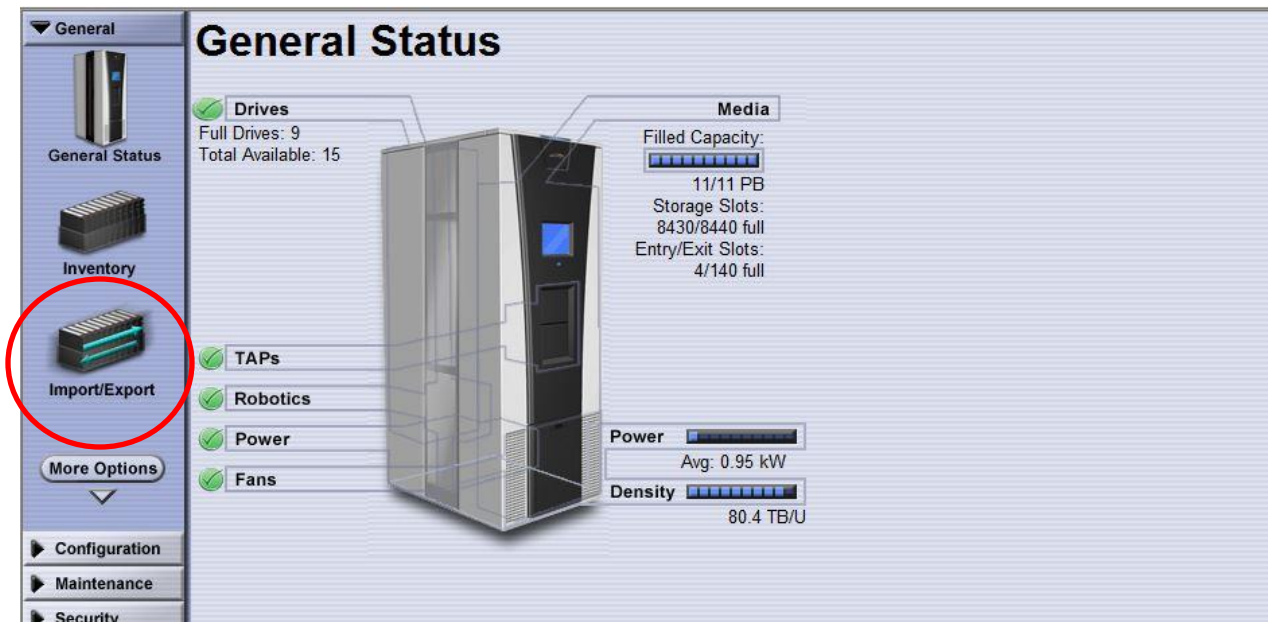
General

General Status

Inventory

Import/Export

More Options

Configuration

Maintenance

Security

General Status

Drives
Full Drives: 9
Total Available: 15

Media
Filled Capacity:
11/11 PB
Storage Slots:
8430/8440 full
Entry/Exit Slots:
4/140 full

TAPs

Robotics

Power

Fans

Power
Avg: 0.95 kW

Density
80.4 TB/U